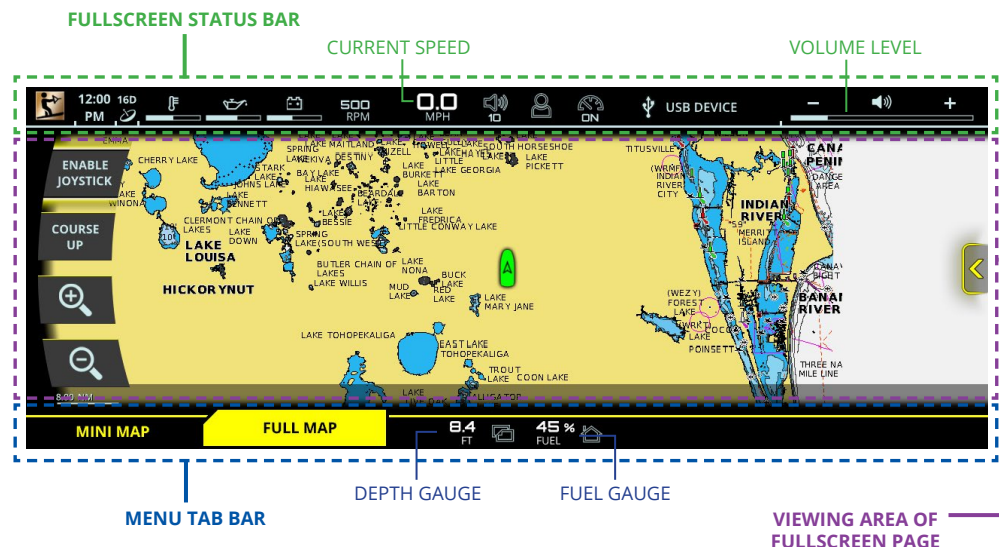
FULLSCREEN STATUS BAR

CURRENT SPEED

VOLUME LEVEL

12:00 PM 16D 500 RPM 0.0 MPH 10 ON USB DEVICE − +

ENABLE JOYSTICK

COURSE UP

CHERRY LAKE
LAKE WINONA
JOHNS LAKE
LAKE BENNETT
CLERMONT CHAIN OF LAKES
LAKE DOWN
LAKE LOUISA
HICKORYNUT
SPRING LAKE
KEKIVA
DESTINY
STARK
BAY LAKE
HIAWASSEE
LAKE MAITLAND
FAIRVIEW
LAKE BESSIE
SPRING LAKE
SOUTH WEST
BUTLER CHAIN OF LAKES
LAKE WILLIS
LAKE NONA
MUD LAKE
BUCK LAKE
RED LAKE
LAKE MARY JANE
LAKE BURKETT
LAKE GEORGIA
LAKE BARTON
LAKE FREDRICA
LITTLE CONWAY LAKE
SOUTH HORSESHOE
LAKE PICKETT
LITTLE LAKE
TITUSVILLE
(WRMF) INDIAN RIVER CITY
INDIAN RIVER
MERRITT ISLAND
CANA PENIN
DANGER AREA
(WEZY) FOREST LAKE
LAKE POINSETT
BANAN RIVER
THREE NA MILE LINE
LAKE TOHOPEKALIGA
EAST LAKE TOHOPEKALIGA
TROUT LAKE
COON LAKE
ALLIGATOR
8:00 AM
A

MINI MAP
FULL MAP
8.4 FT
45 % FUEL

DEPTH GAUGE

FUEL GAUGE

MENU TAB BAR

VIEWING AREA OF FULLSCREEN PAGE